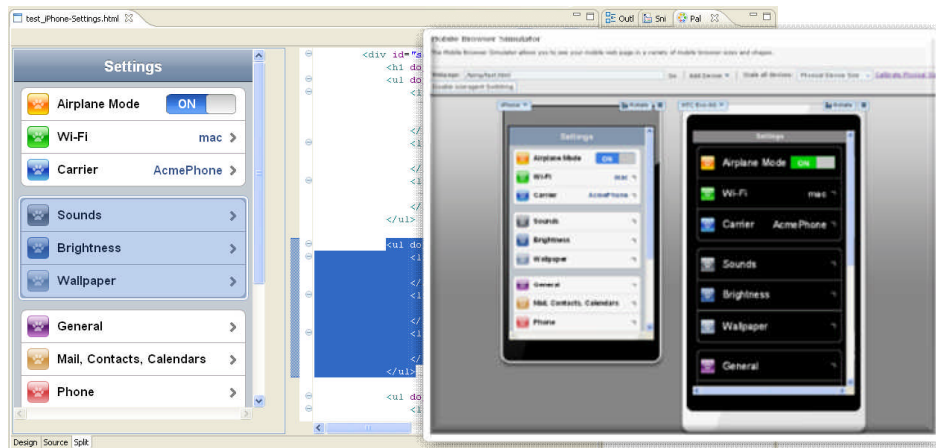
test_iPhone-Settings.html

Outl Sni Pal

Settings

Airplane Mode ON

Wi-Fi mac

Carrier AcmePhone

Sounds

Brightness

Wallpaper

General

Mail, Contacts, Calendars

Phone

<div id="s
<h1 do
<ul d
<l
</
<l
</
<l
</
</ul>
<ul do
<l
</
<l
</
<l
</
</ul>
<ul do
<l

Design Source Split

Mobile Browser Simulator

The Mobile Browser Simulator allows you to see your mobile web page in a variety of mobile browser sizes and shapes.

Webpage: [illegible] Go Add Device Scale all devices: Physical Device Size Calibrate Physical Size

Enable cross-agent Switching

iPhone Rotate

HTC Evo 4G Rotate

Settings

Airplane Mode ON

Wi-Fi mac

Carrier AcmePhone

Sounds

Brightness

Wallpaper

General

Mail, Contacts, Calendars

Phone

Settings

Airplane Mode ON

Wi-Fi mac

Carrier AcmePhone

Sounds

Brightness

Wallpaper

General